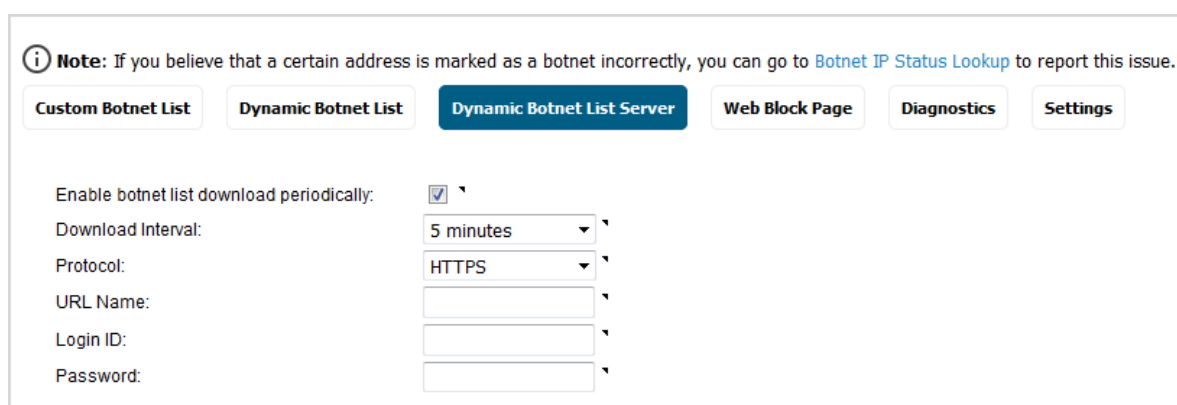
ⓘ **Note:** If you believe that a certain address is marked as a botnet incorrectly, you can go to Botnet IP Status Lookup to report this issue.

Custom Botnet List | Dynamic Botnet List | Dynamic Botnet List Server | Web Block Page | Diagnostics | Settings

Enable botnet list download periodically:
Download Interval: 5 minutes
Protocol: HTTPS
URL Name:
Login ID:
Password: